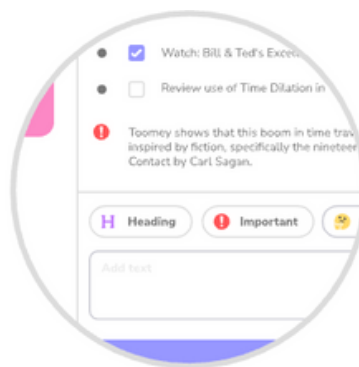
Watch: Bill & Ted's Excell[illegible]

Review use of Time Dilation in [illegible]

Toomey shows that this boom in time trav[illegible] inspired by fiction, specifically the ninetee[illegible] Contact by Carl Sagan.

H Heading

Important

Add text